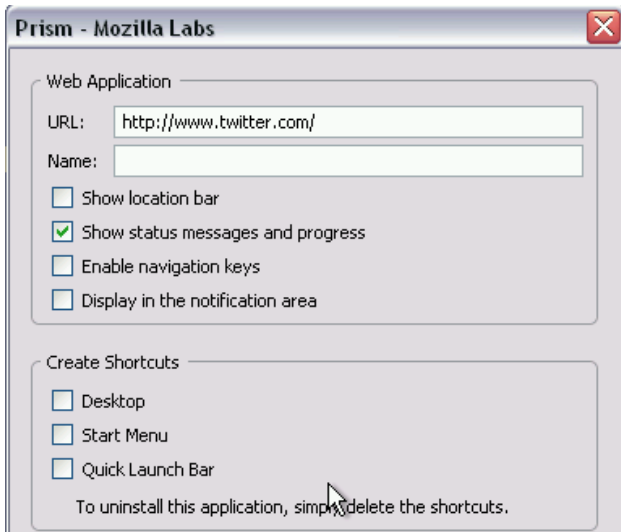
Prism - Mozilla Labs

Web Application

URL: http://www.twitter.com/

Name:

Show location bar

Show status messages and progress

Enable navigation keys

Display in the notification area

Create Shortcuts

Desktop

Start Menu

Quick Launch Bar

To uninstall this application, simp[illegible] delete the shortcuts.